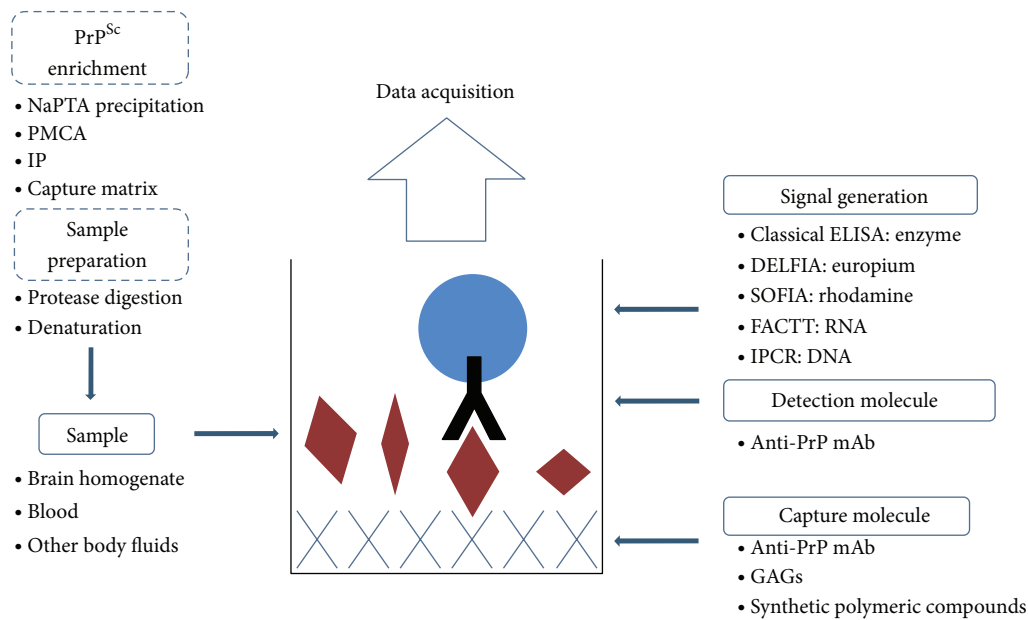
$PrP^{Sc}$ enrichment

• NaPTA precipitation
• PMCA
• IP
• Capture matrix

Sample preparation

• Protease digestion
• Denaturation

Sample

• Brain homogenate
• Blood
• Other body fluids

Data acquisition

Signal generation

• Classical ELISA: enzyme
• DELFIA: europium
• SOFIA: rhodamine
• FACTT: RNA
• IPCR: DNA

Detection molecule

• Anti-PrP mAb

Capture molecule

• Anti-PrP mAb
• GAGs
• Synthetic polymeric compounds